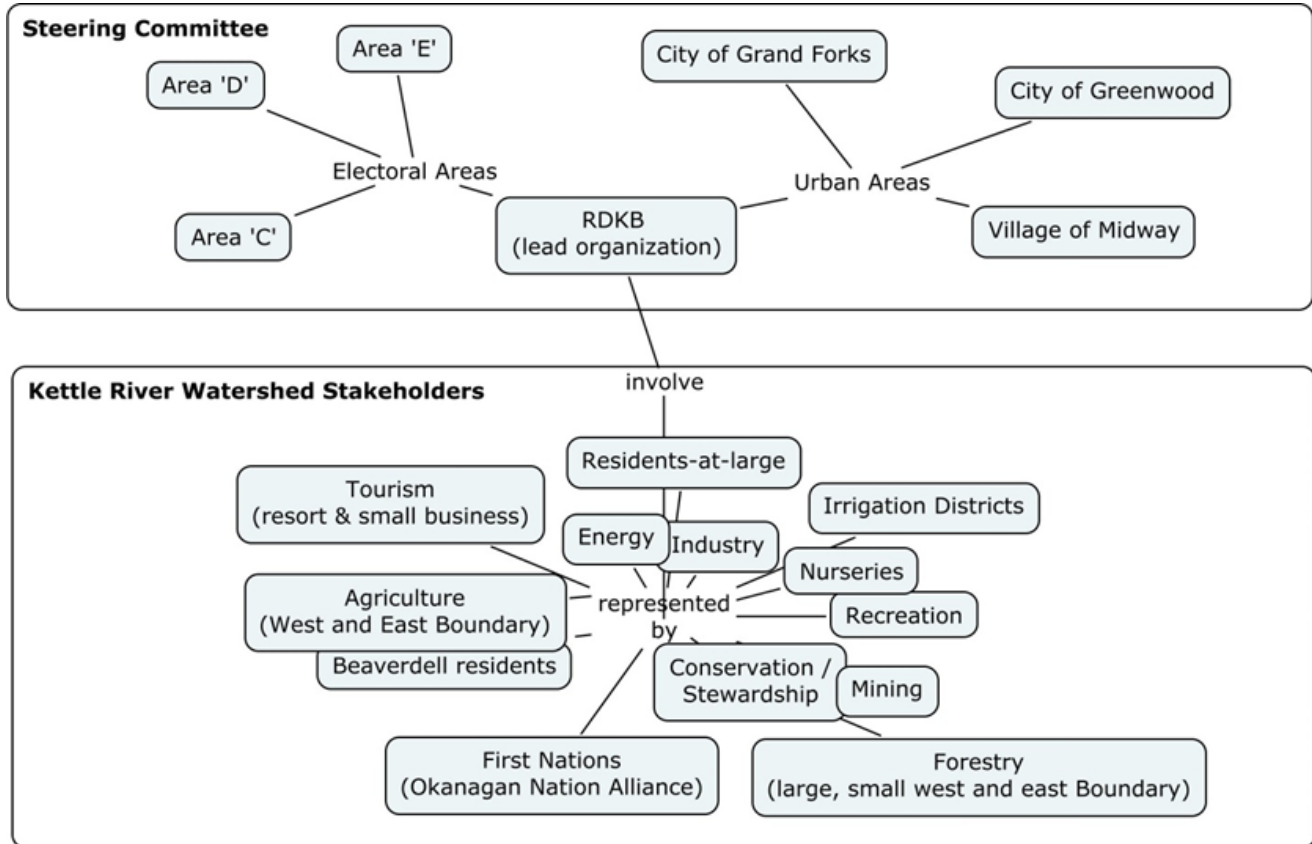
Steering Committee

Area 'E'

Area 'D'

Electoral Areas

Area 'C'

RDKB
(lead organization)

City of Grand Forks

City of Greenwood

Urban Areas

Village of Midway

Kettle River Watershed Stakeholders

involve

Residents-at-large

Tourism
(resort & small business)

Energy

Industry

Irrigation Districts

Nurseries

Agriculture
(West and East Boundary)

represented by

Recreation

Beaverdell residents

Conservation / Stewardship

Mining

First Nations
(Okanagan Nation Alliance)

Forestry
(large, small west and east Boundary)